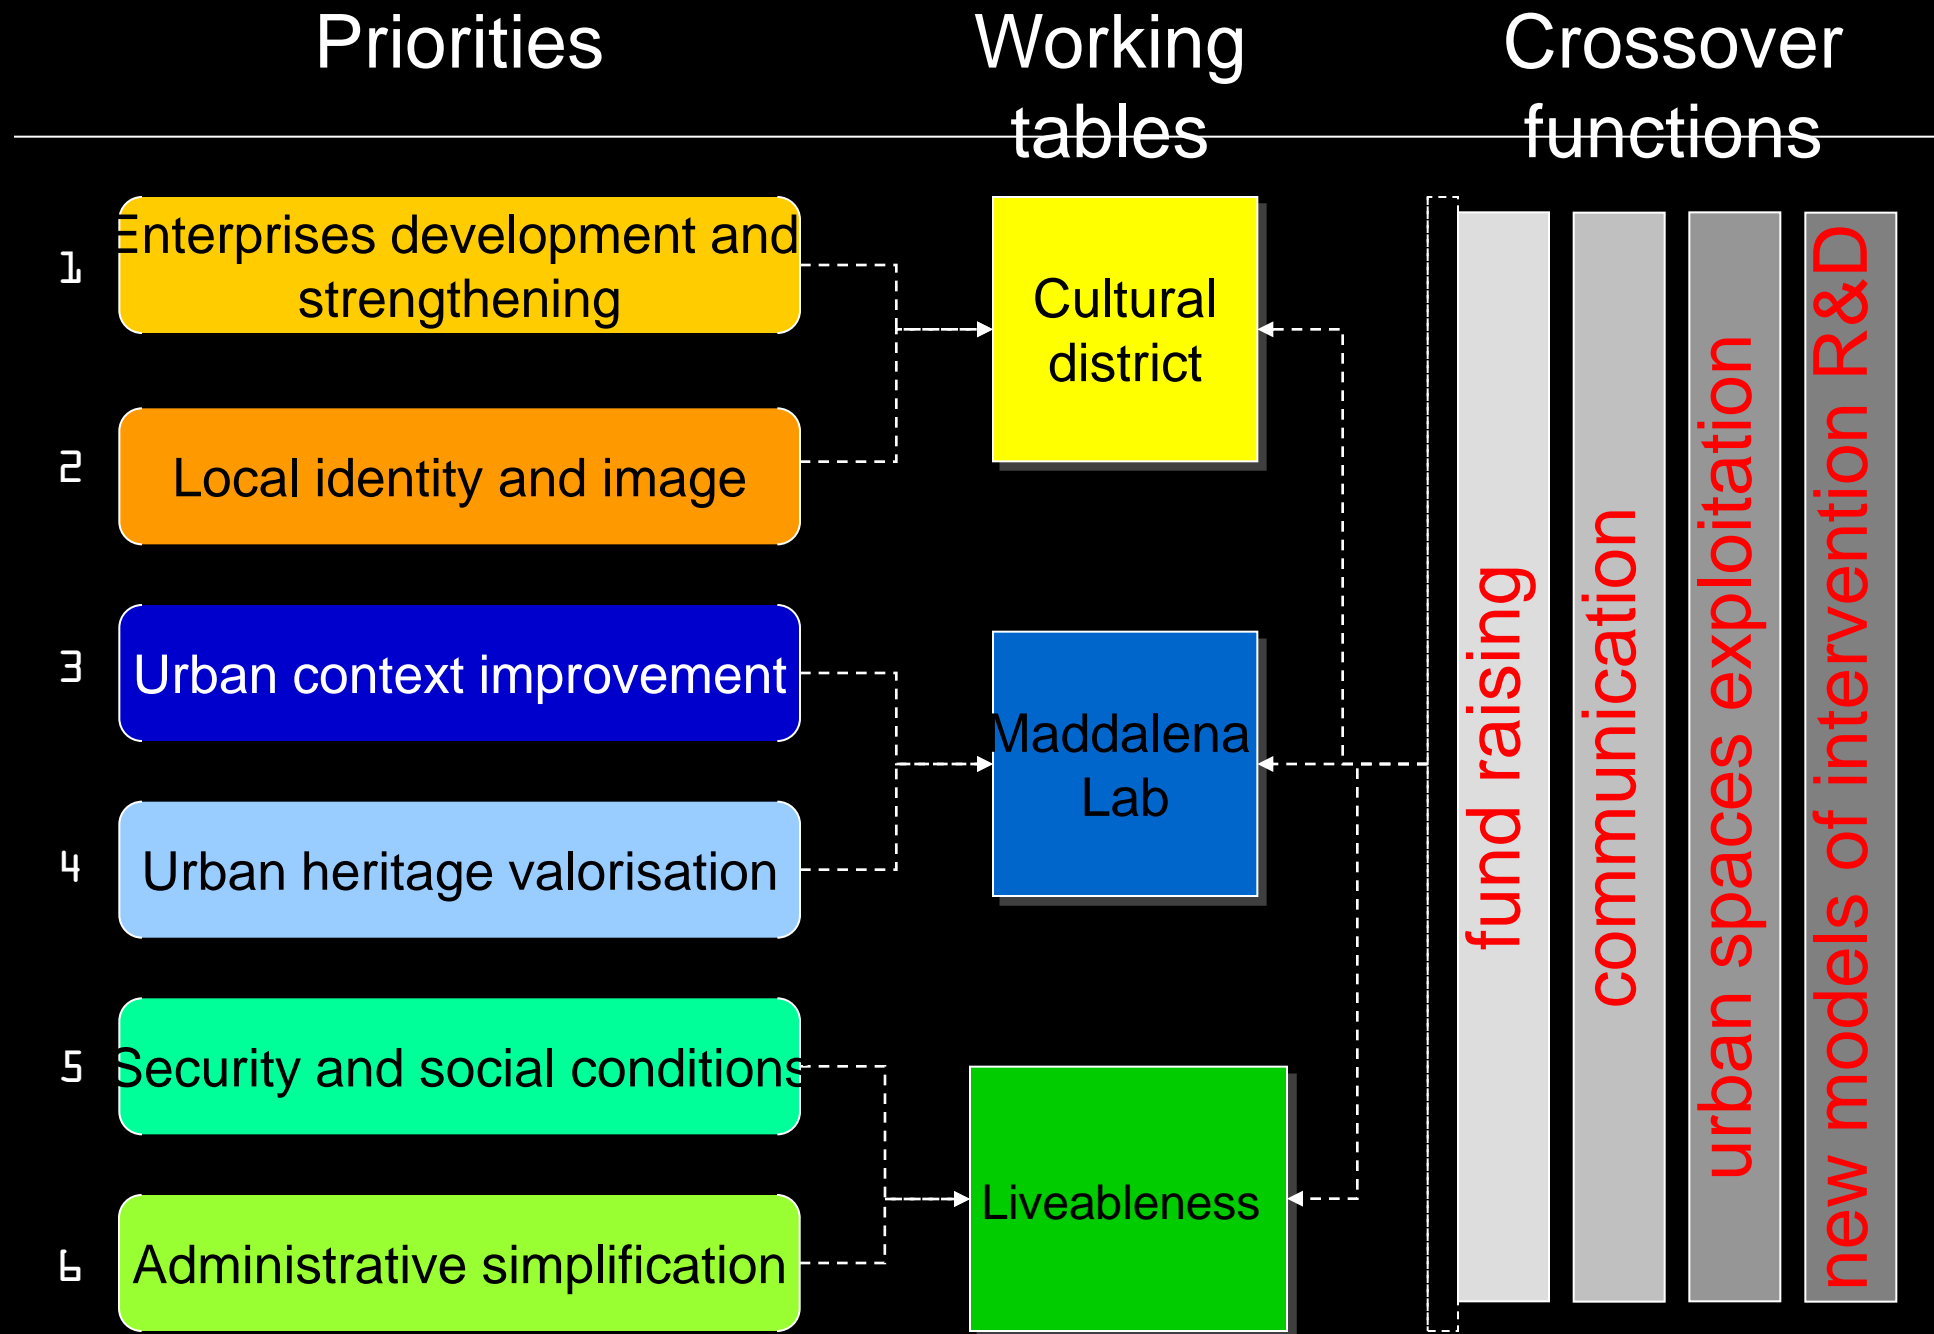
Priorities

Working tables

Crossover functions

1 Enterprises development and strengthening

2 Local identity and image

3 Urban context improvement

4 Urban heritage valorisation

5 Security and social conditions

6 Administrative simplification

Cultural district

Maddalena Lab

Liveableness

fund raising

communication

urban spaces exploitation

new models of intervention R&D